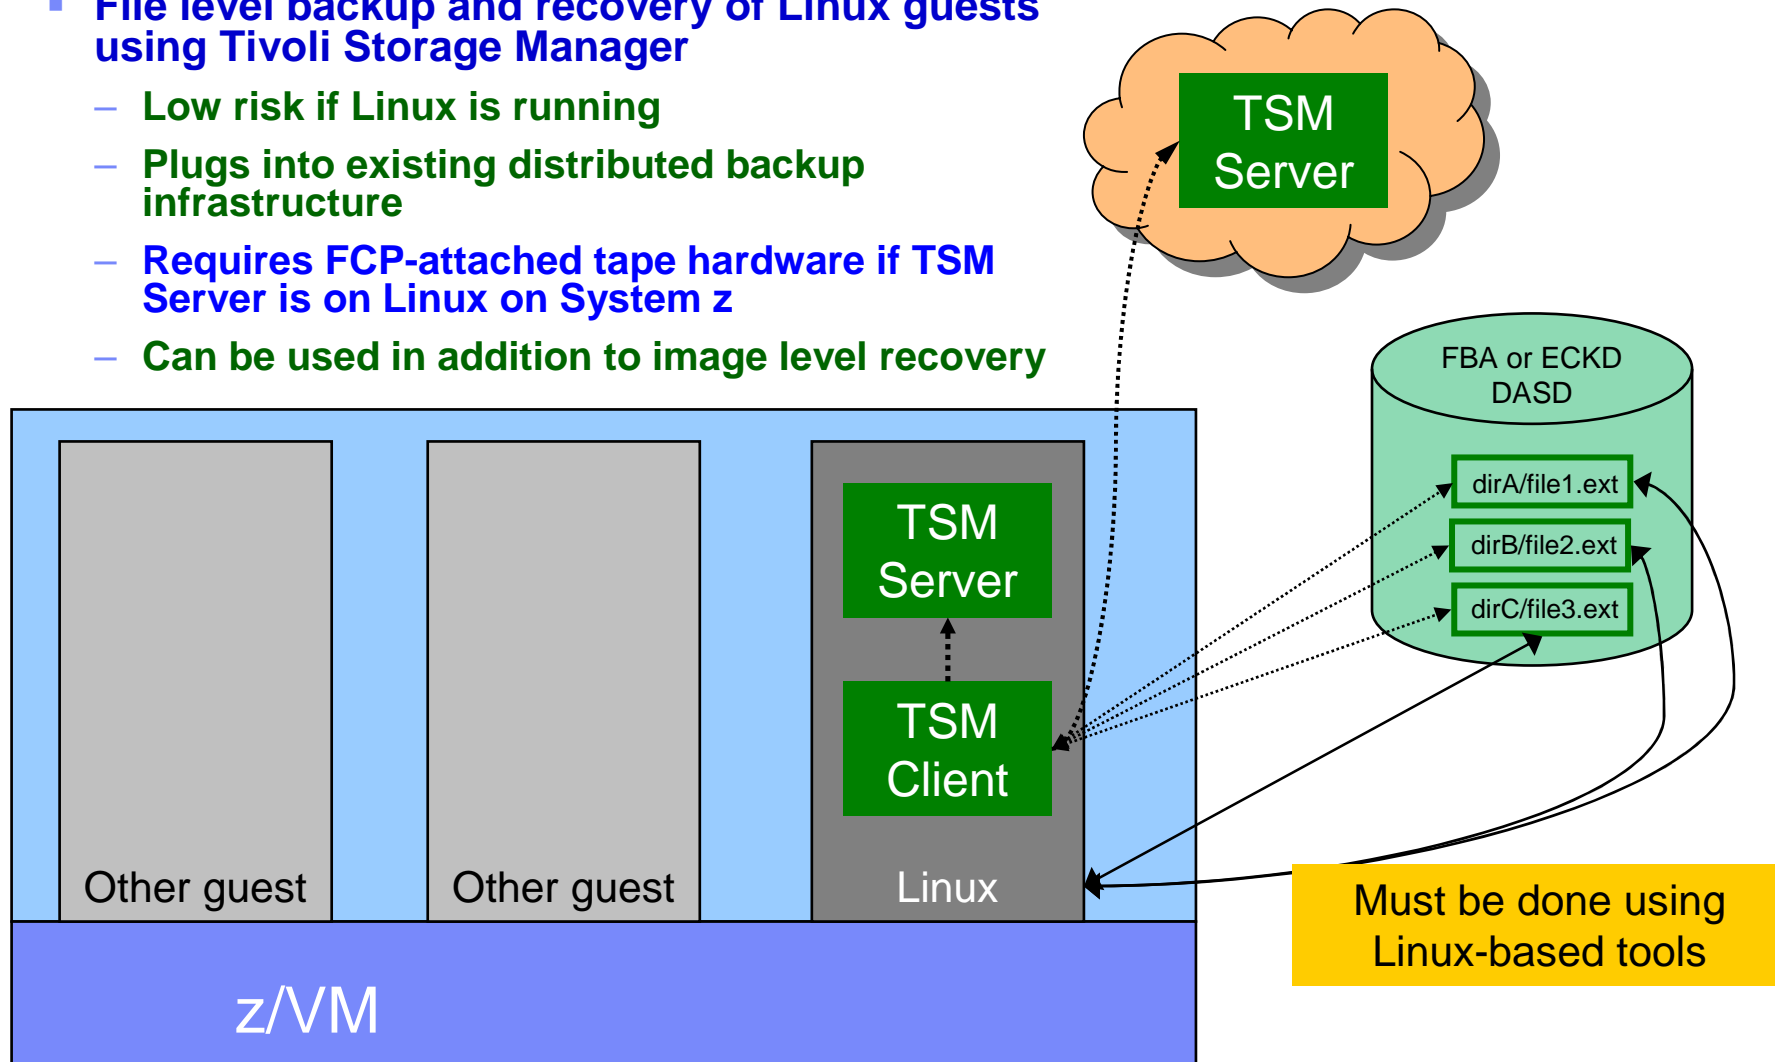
▪ File level backup and recovery of Linux guests using Tivoli Storage Manager

– Low risk if Linux is running

– Plugs into existing distributed backup infrastructure

– Requires FCP-attached tape hardware if TSM Server is on Linux on System z

– Can be used in addition to image level recovery

TSM Server

FBA or ECKD DASD

dirA/file1.ext

dirB/file2.ext

dirC/file3.ext

TSM Server

TSM Client

Other guest

Other guest

Linux

Must be done using Linux-based tools

z/VM